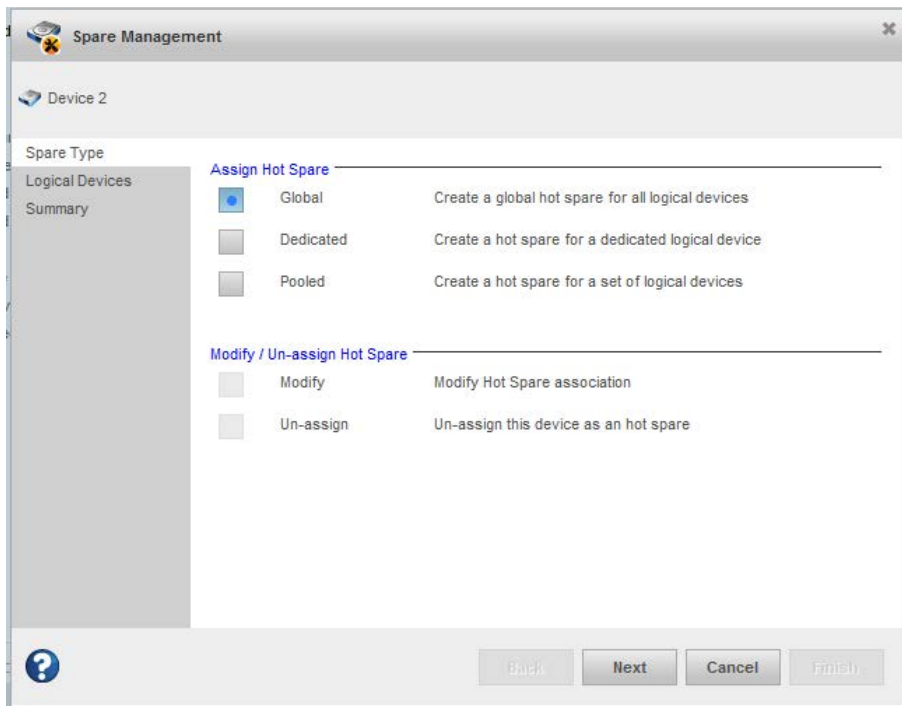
Spare Management

Device 2

Spare Type
Logical Devices
Summary

Assign Hot Spare

Global — Create a global hot spare for all logical devices

Dedicated — Create a hot spare for a dedicated logical device

Pooled — Create a hot spare for a set of logical devices

Modify / Un-assign Hot Spare

Modify — Modify Hot Spare association

Un-assign — Un-assign this device as an hot spare

Back
Next
Cancel
Finish